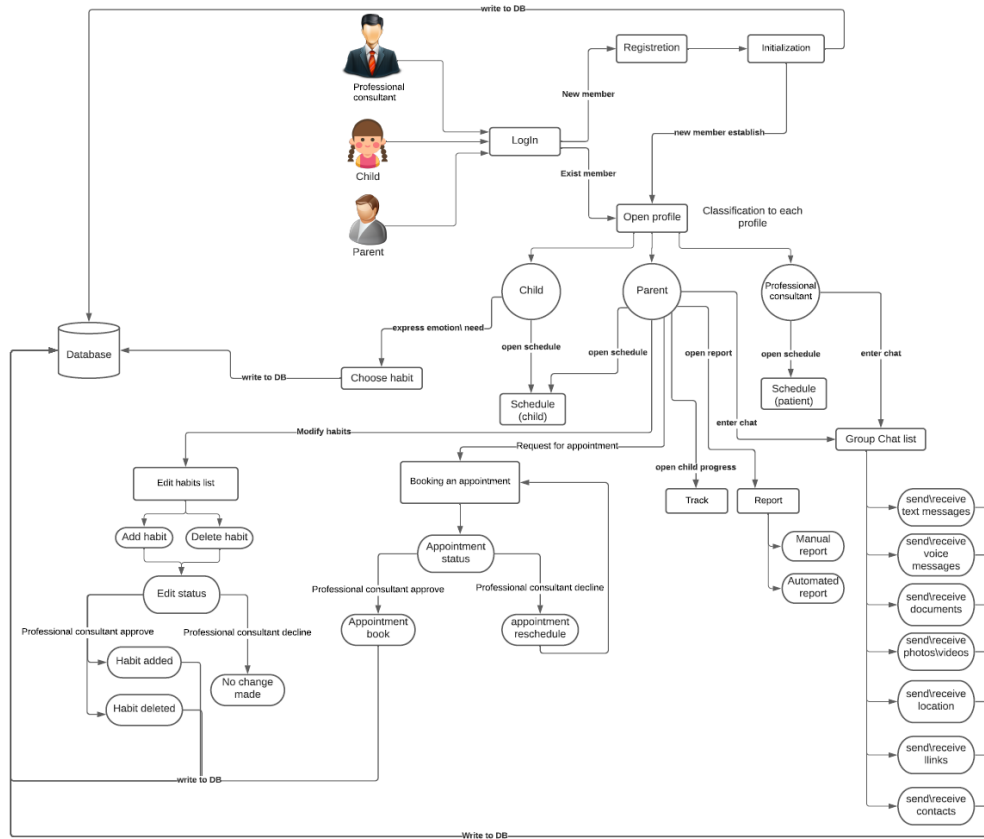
write to DB

Professional consultant

Child

Parent

Registretion

Initialization

New member

LogIn

new member establish

Exist member

Open profile

Classification to each profile

Child

Parent

Professional consultant

Database

express emotion\ need

open schedule

open schedule

open report

open schedule

enter chat

write to DB

Choose habit

Schedule (child)

Schedule (patient)

Modify habits

enter chat

Request for appointment

Group Chat list

Edit habits list

Booking an appointment

open child progress

Track

Report

send\receive text messages

Add habit

Delete habit

Appointment status

Manual report

send\receive voice messages

Edit status

Professional consultant approve

Professional consultant decline

Automated report

send\receive documents

Professional consultant approve

Professional consultant decline

Appointment book

appointment reschedule

send\receive photos\videos

Habit added

No change made

Habit deleted

send\receive location

send\receive llinks

write to DB

send\receive contacts

Write to DB